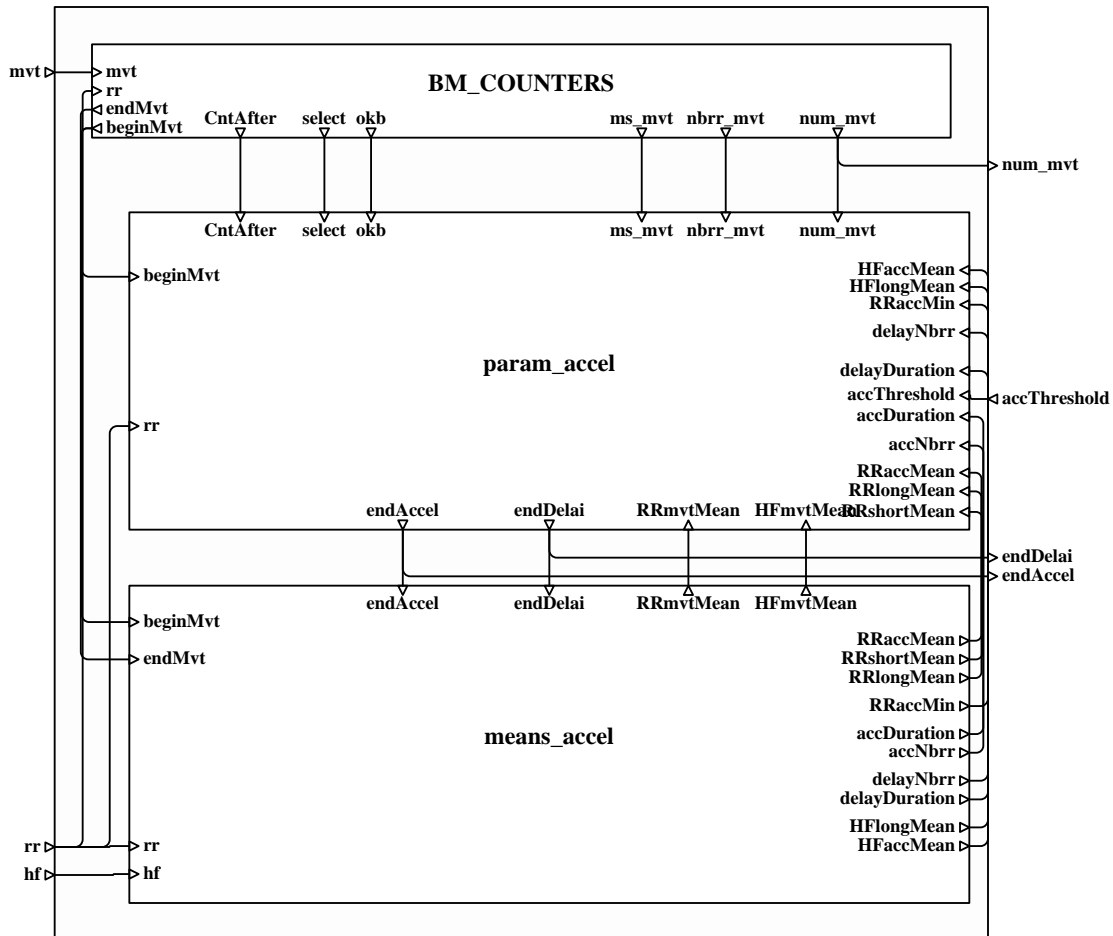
mvt
mvt
rr
endMvt
beginMvt
BM_COUNTERS
CntAfter select okb ms_mvt nbrr_mvt num_mvt
num_mvt
CntAfter select okb ms_mvt nbrr_mvt num_mvt
beginMvt
HFaccMean
HFlongMean
RRaccMin
delayNbrr
param_accel
delayDuration
accThreshold
accThreshold
accDuration
rr
accNbrr
RRaccMean
RRlongMean
RRshortMean
endAccel endDelai RRmvtMean HFmvtMean
endDelai
endAccel
endAccel endDelai RRmvtMean HFmvtMean
beginMvt
endMvt
RRaccMean
RRshortMean
RRlongMean
RRaccMin
means_accel
accDuration
accNbrr
delayNbrr
delayDuration
HFlongMean
HFaccMean
rr
rr
hf
hf